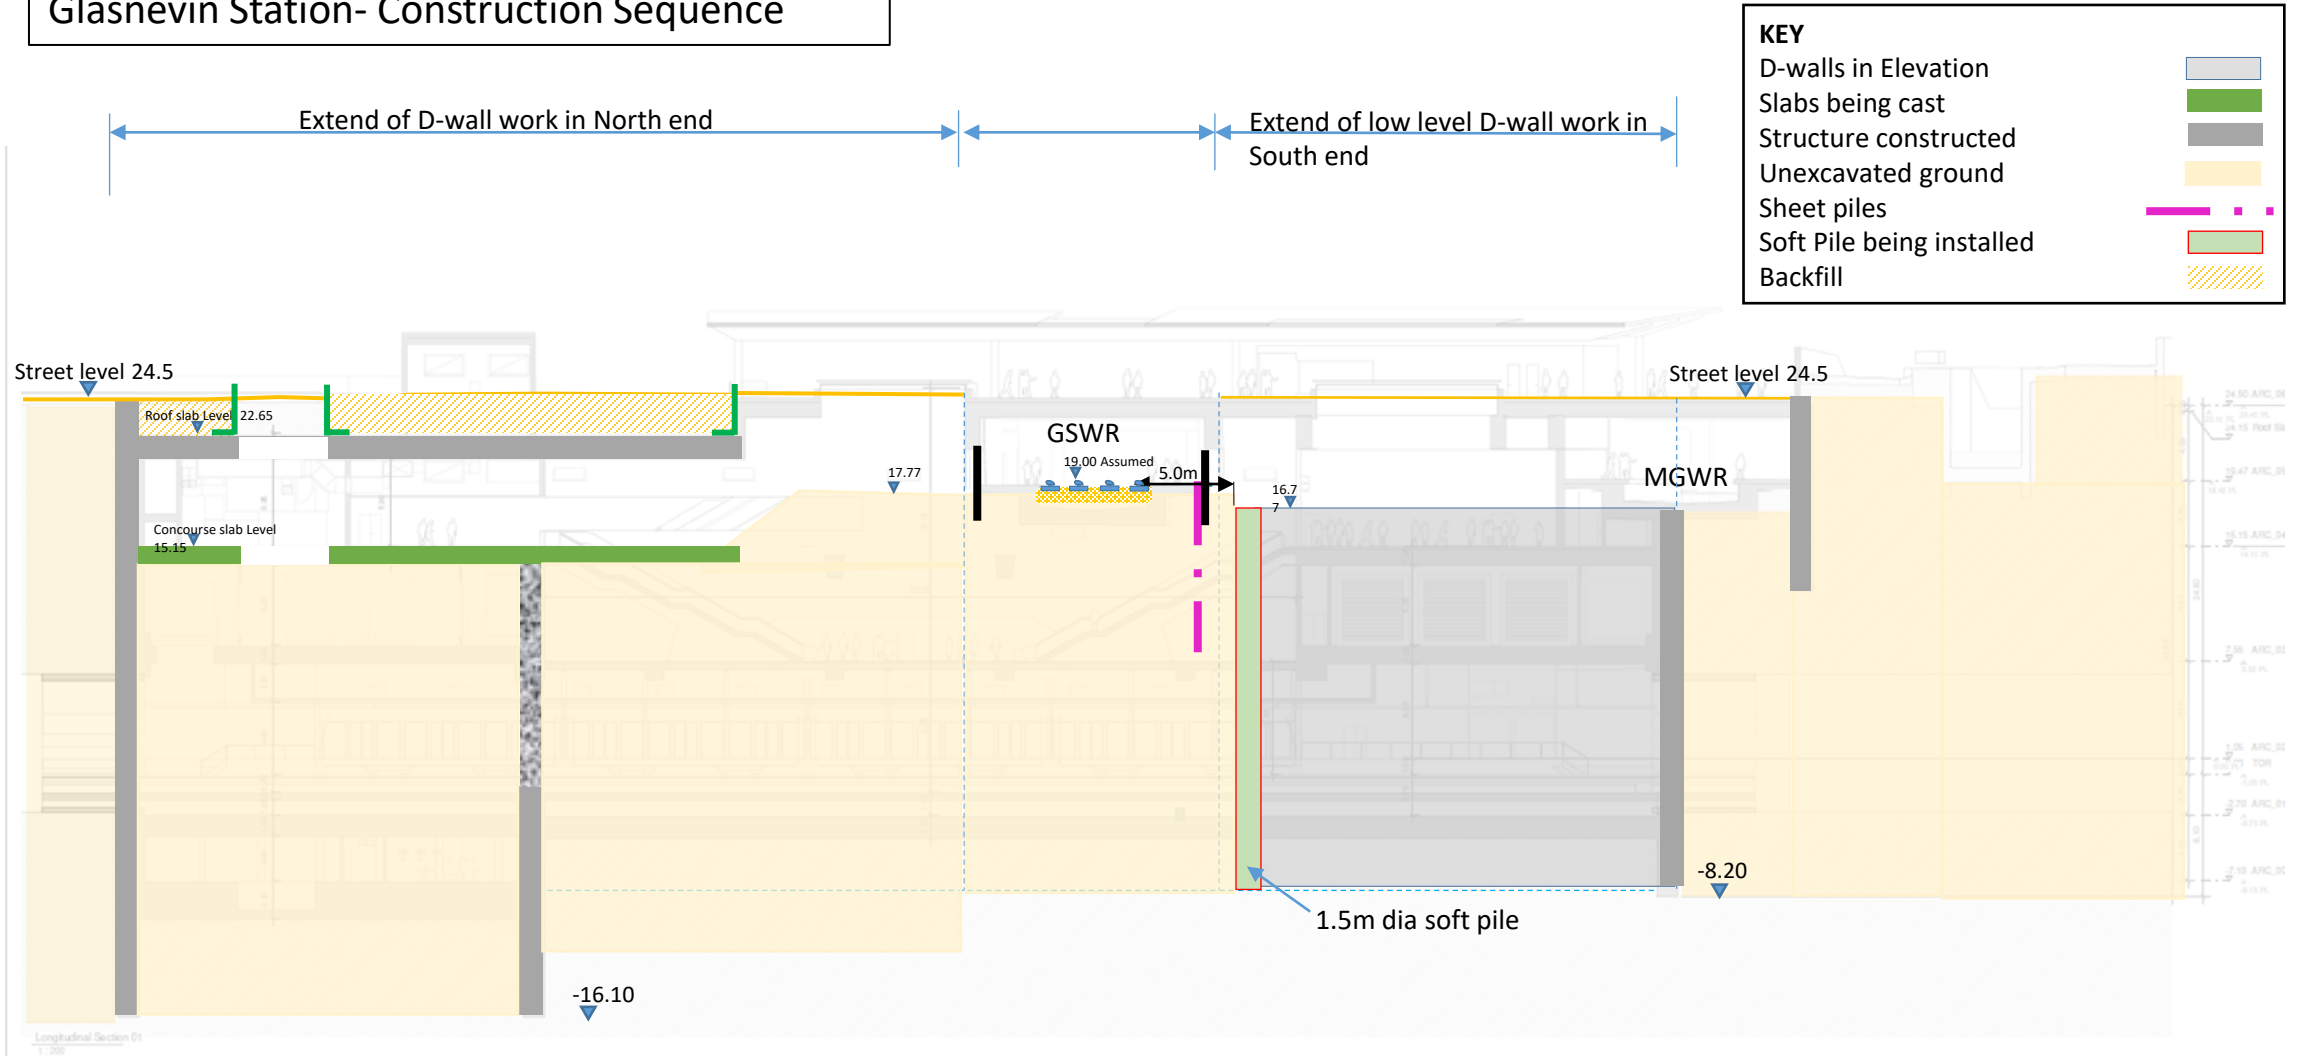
Glasnevin Station- Construction Sequence

KEY
D-walls in Elevation
Slabs being cast
Structure constructed
Unexcavated ground
Sheet piles
Soft Pile being installed
Backfill

Extend of D-wall work in North end

Extend of low level D-wall work in South end

Street level 24.5

Roof slab Level 22.65

17.77

GSWR

19.00 Assumed

5.0m

16.7 7

MGWR

Street level 24.5

Concourse slab Level 15.15

-8.20

1.5m dia soft pile

-16.10

Longitudinal Section 01